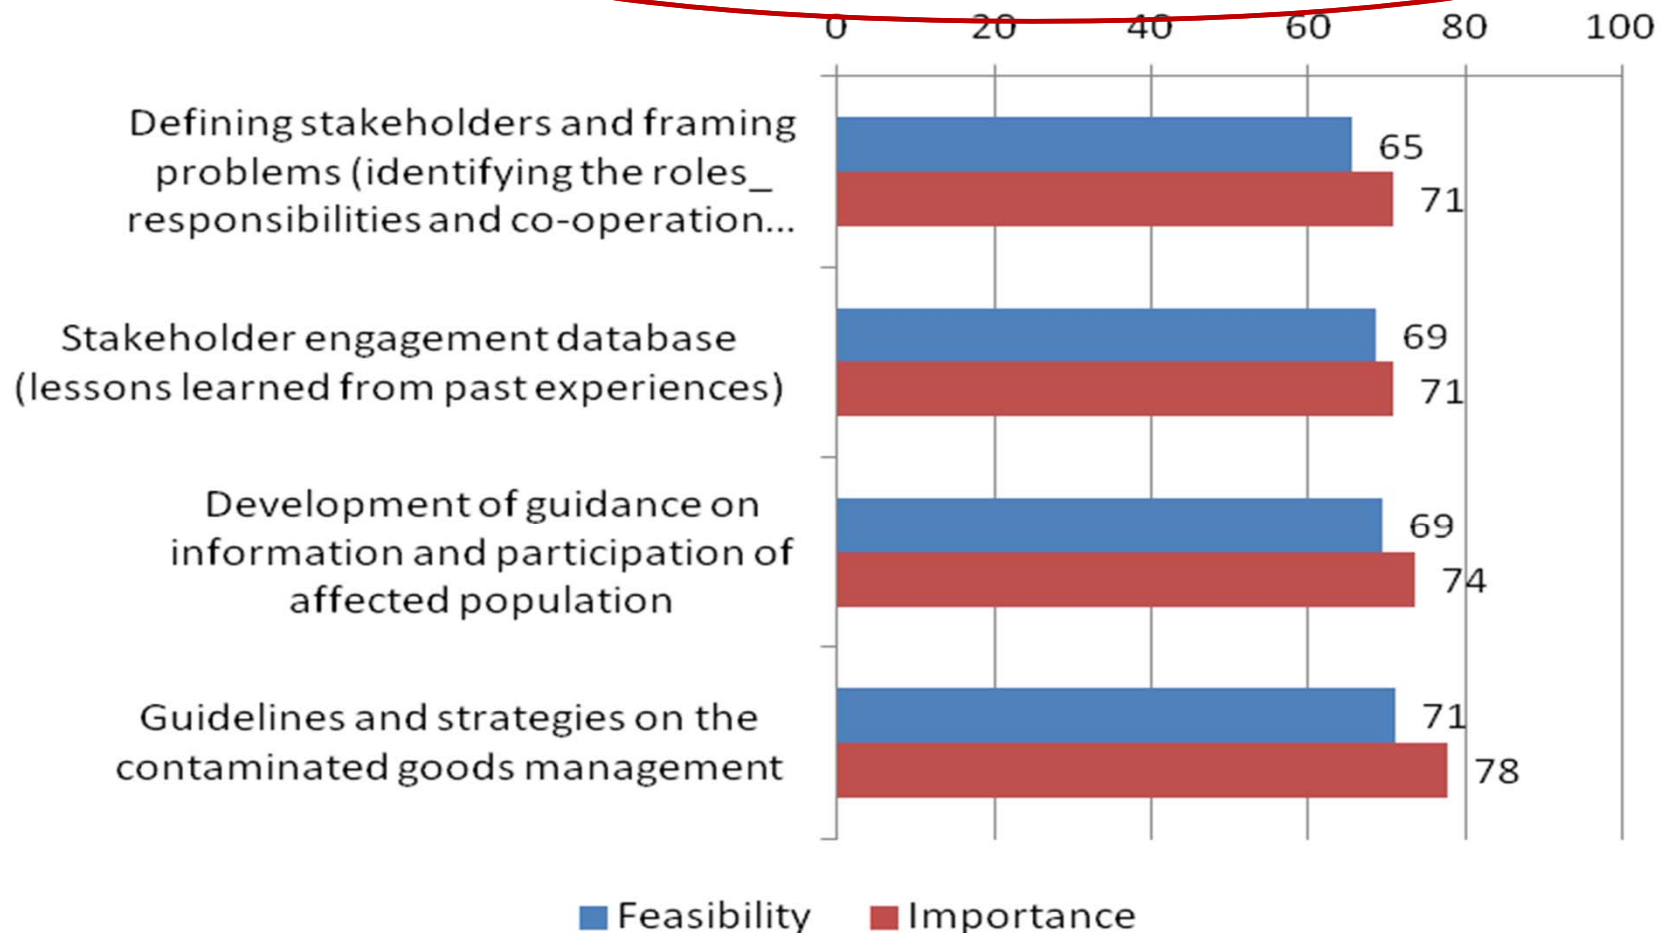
0 20 40 60 80 100

Defining stakeholders and framing problems (identifying the roles_ responsibilities and co-operation...

65

71

Stakeholder engagement database (lessons learned from past experiences)

69

71

Development of guidance on information and participation of affected population

69

74

Guidelines and strategies on the contaminated goods management

71

78

Feasibility Importance